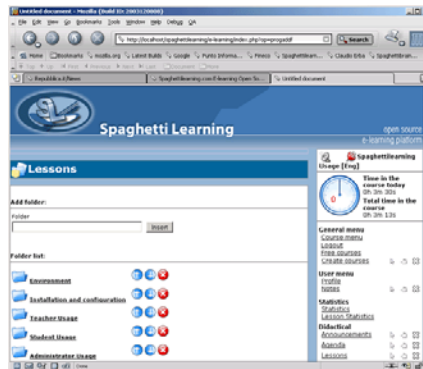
Untitled document - Mozilla {Build ID: 2003120008}

File Edit View Go Bookmarks Tools Window Help Debug QA

http://localhost/spaghettilearning/e-learning/index.php?op=progaddf

Search

Home Bookmarks mozilla.org Latest Builds Google Punto Informa... Fimesi Spaghettilearn... Claudio Erba Spaghettilearn...

Repubblica.it News

Spaghettilearning.com E-learning Open So...

Untitled document

Spaghetti Learning

open source e-learning platform

Lessons

Add folder:

Folder

Insert

Folder list:

Environment

Installation and configuration

Teacher Usage

Student Usage

Administrator Usage

Spaghettilearning Usage [Eng]

Time in the course today 0h 3m 30s

Total time in the course 0h 3m 10s

General menu
Course menu
Logout
Free courses
Create courses

User menu
Profile
Notes

Statistics
Statistics
Lesson Statistics

Didactical
Announcements
Agenda
Lessons

Done